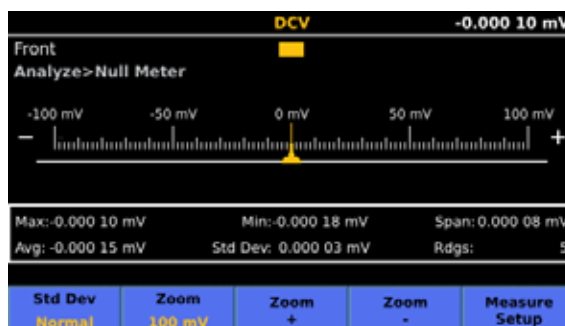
DCV -0.000 10 mV

Front

Analyze>Null Meter

-100 mV -50 mV 0 mV 50 mV 100 mV

− +

Max: -0.000 10 mV Min: -0.000 18 mV Span: 0.000 08 mV

Avg: -0.000 15 mV Std Dev: 0.000 03 mV Rdgs: 5

Std Dev Normal

Zoom 100 mV

Zoom +

Zoom -

Measure Setup